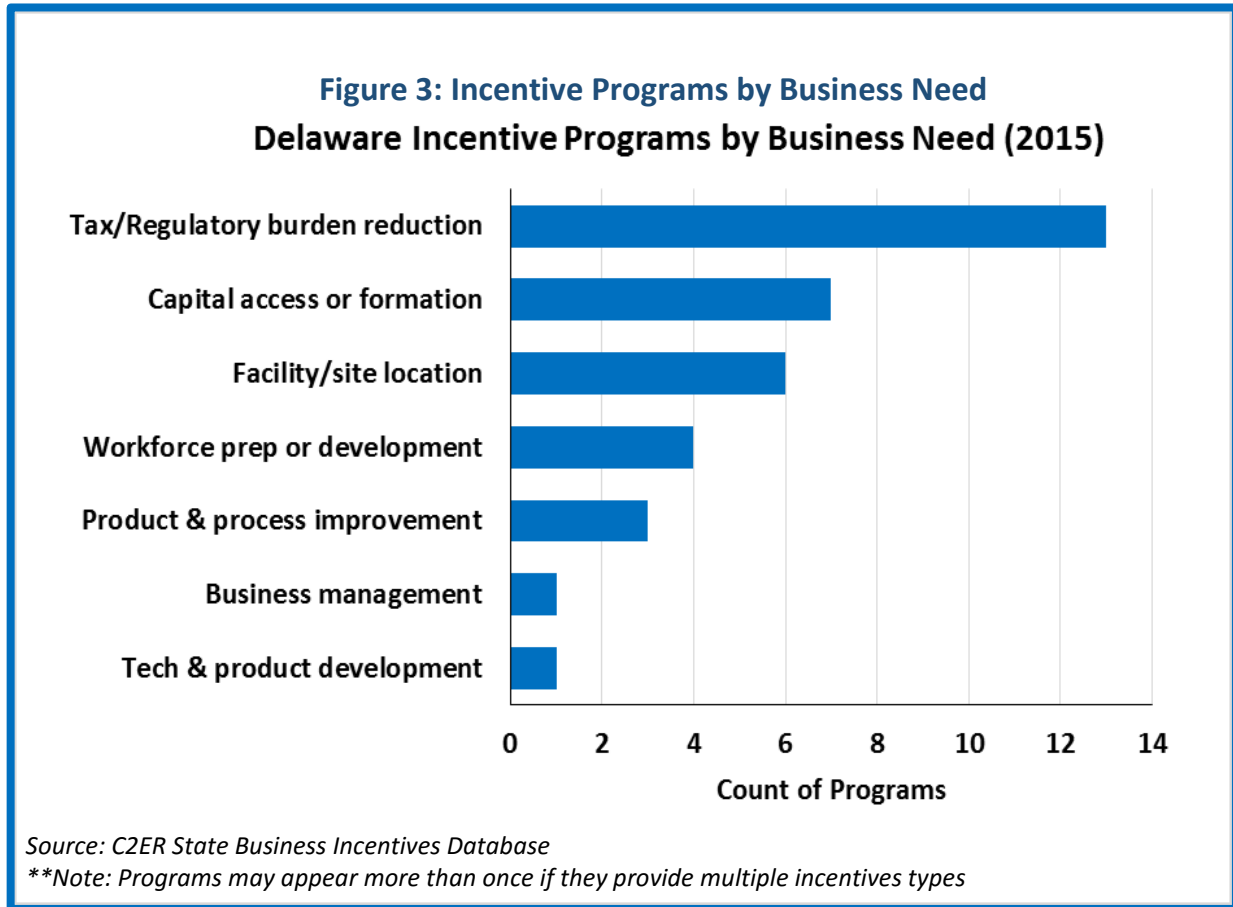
Figure 3: Incentive Programs by Business Need

Delaware Incentive Programs by Business Need (2015)

Tax/Regulatory burden reduction
Capital access or formation
Facility/site location
Workforce prep or development
Product & process improvement
Business management
Tech & product development

0 2 4 6 8 10 12 14

Count of Programs

Source: C2ER State Business Incentives Database
**Note: Programs may appear more than once if they provide multiple incentives types